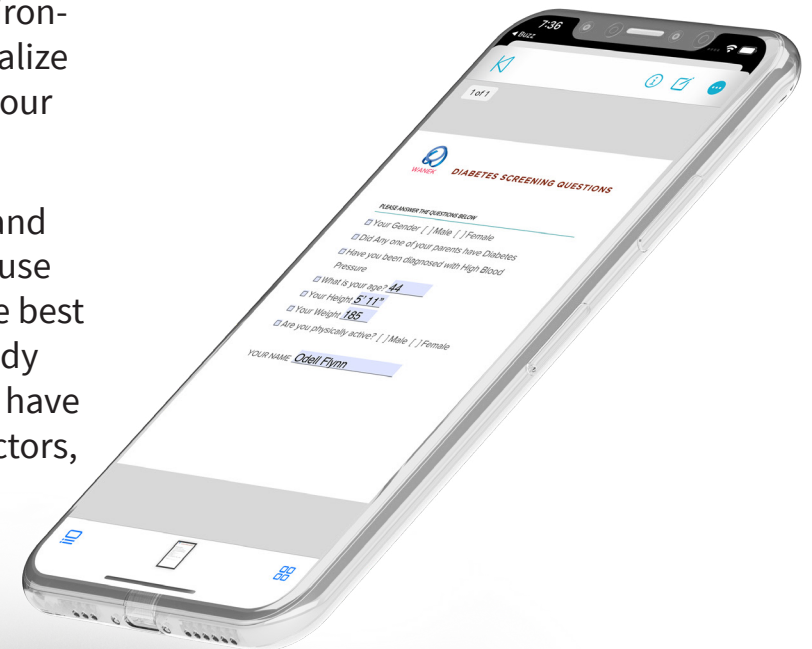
ron-
alize
our

and
use
e best
dy
have
ctors,

7:36
◀ Buzz

1 of 1

WANEK
DIABETES SCREENING QUESTIONS

PLEASE ANSWER THE QUESTIONS BELOW
Your Gender [ ] Male [ ] Female
Did Any one of your parents have Diabetes
Have you been diagnosed with High Blood Pressure
What is your age? 44
Your Height 5' 11"
Your Weight 185
Are you physically active? [ ] Male [ ] Female

YOUR NAME Odell Flynn